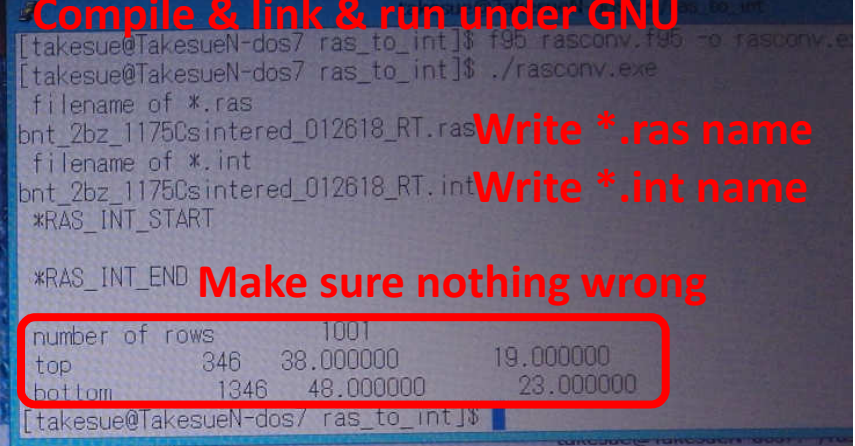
Compile & link & run under GNU
[takesue@TakesueN-dos7 ras_to_int]$ f95 rasconv.f95 -o rasconv.e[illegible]
[takesue@TakesueN-dos7 ras_to_int]$ ./rasconv.exe
filename of *.ras
bnt_2bz_1175Csintered_012618_RT.ras
Write *.ras name
filename of *.int
bnt_2bz_1175Csintered_012618_RT.int
Write *.int name
*RAS_INT_START

*RAS_INT_END
Make sure nothing wrong

number of rows 1001
top 346 38.000000 19.000000
bottom 1346 48.000000 23.000000
[takesue@TakesueN-dos7 ras_to_int]$